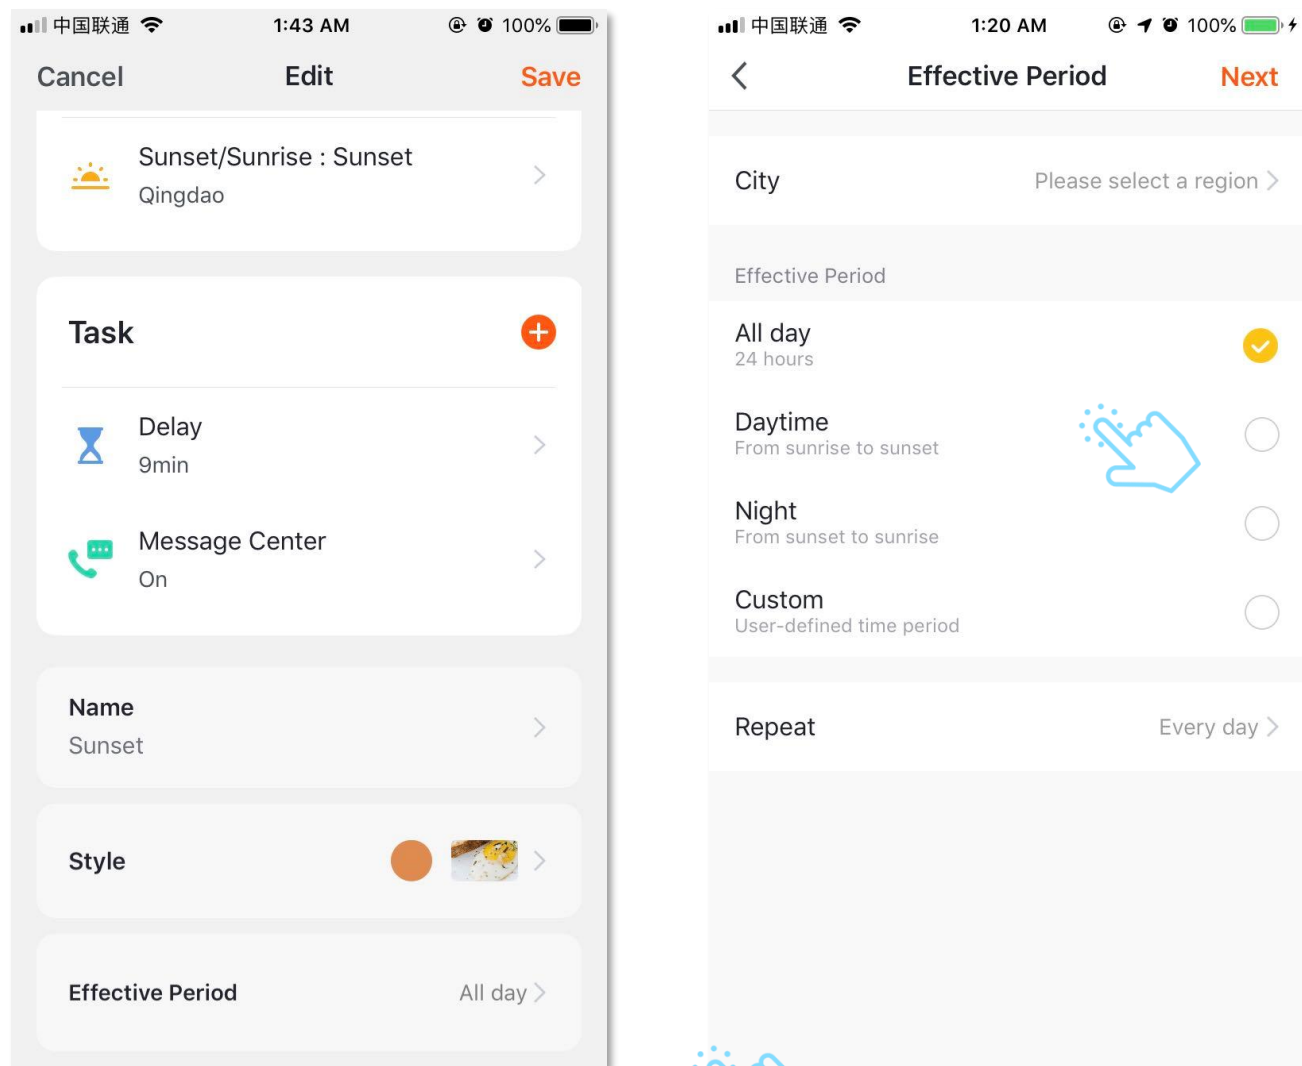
中国联通 1:43 AM 100%

Cancel Edit Save

Sunset/Sunrise : Sunset
Qingdao

Task

Delay
9min

Message Center
On

Name
Sunset

Style

Effective Period All day

中国联通 1:20 AM 100%

Effective Period Next

City Please select a region

Effective Period

All day
24 hours

Daytime
From sunrise to sunset

Night
From sunset to sunrise

Custom
User-defined time period

Repeat Every day